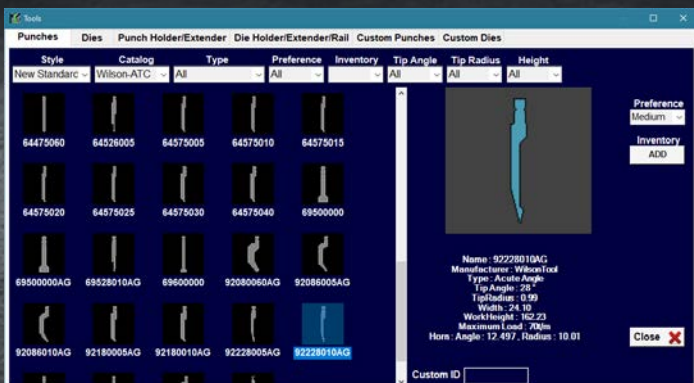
Tools

Punches | Dies | Punch Holder/Extender | Die Holder/Extender/Rail | Custom Punches | Custom Dies

Style
New Standard

Catalog
Wilson-ATC

Type
All

Preference
All

Inventory

Tip Angle
All

Tip Radius
All

Height
All

64475060
64526005
64575005
64575010
64575015
64575020
64575025
64575030
64575040
69500000
69500000AG
69528010AG
69600000
92080060AG
92086005AG
92086010AG
92180005AG
92180010AG
92228005AG
92228010AG

Preference
Medium

Inventory
ADD

Name : 92228010AG
Manufacturer : WilsonTool
Type : Acute Angle
Tip Angle : 28°
TipRadius : 0.99
Width : 24.10
WorkHeight : 162.23
Maximum Load : 70t/m
Horn : Angle : 12.497 , Radius : 10.01

Close

Custom ID